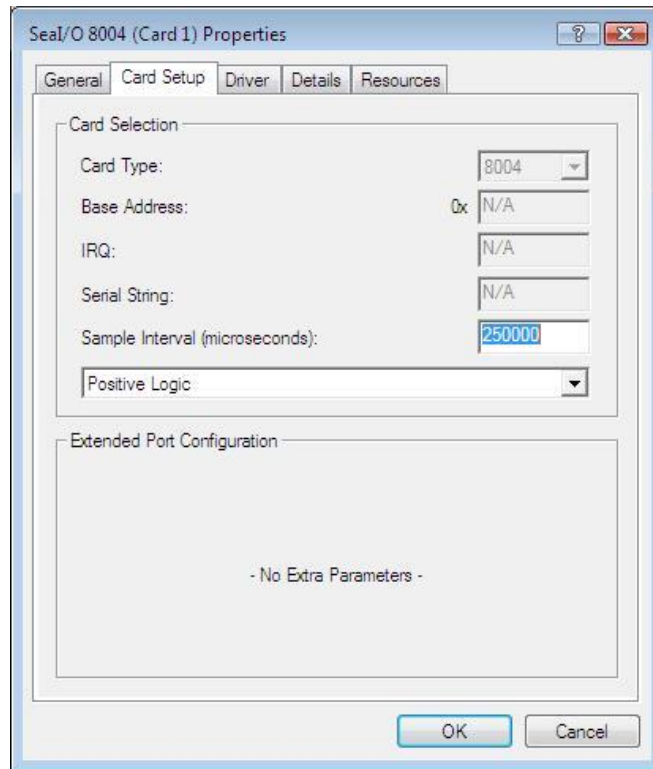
SeaI/O 8004 (Card 1) Properties

?

General | Card Setup | Driver | Details | Resources

Card Selection

Card Type: 8004

Base Address: 0x N/A

IRQ: N/A

Serial String: N/A

Sample Interval (microseconds): 250000

Positive Logic

Extended Port Configuration

- No Extra Parameters -

OK Cancel